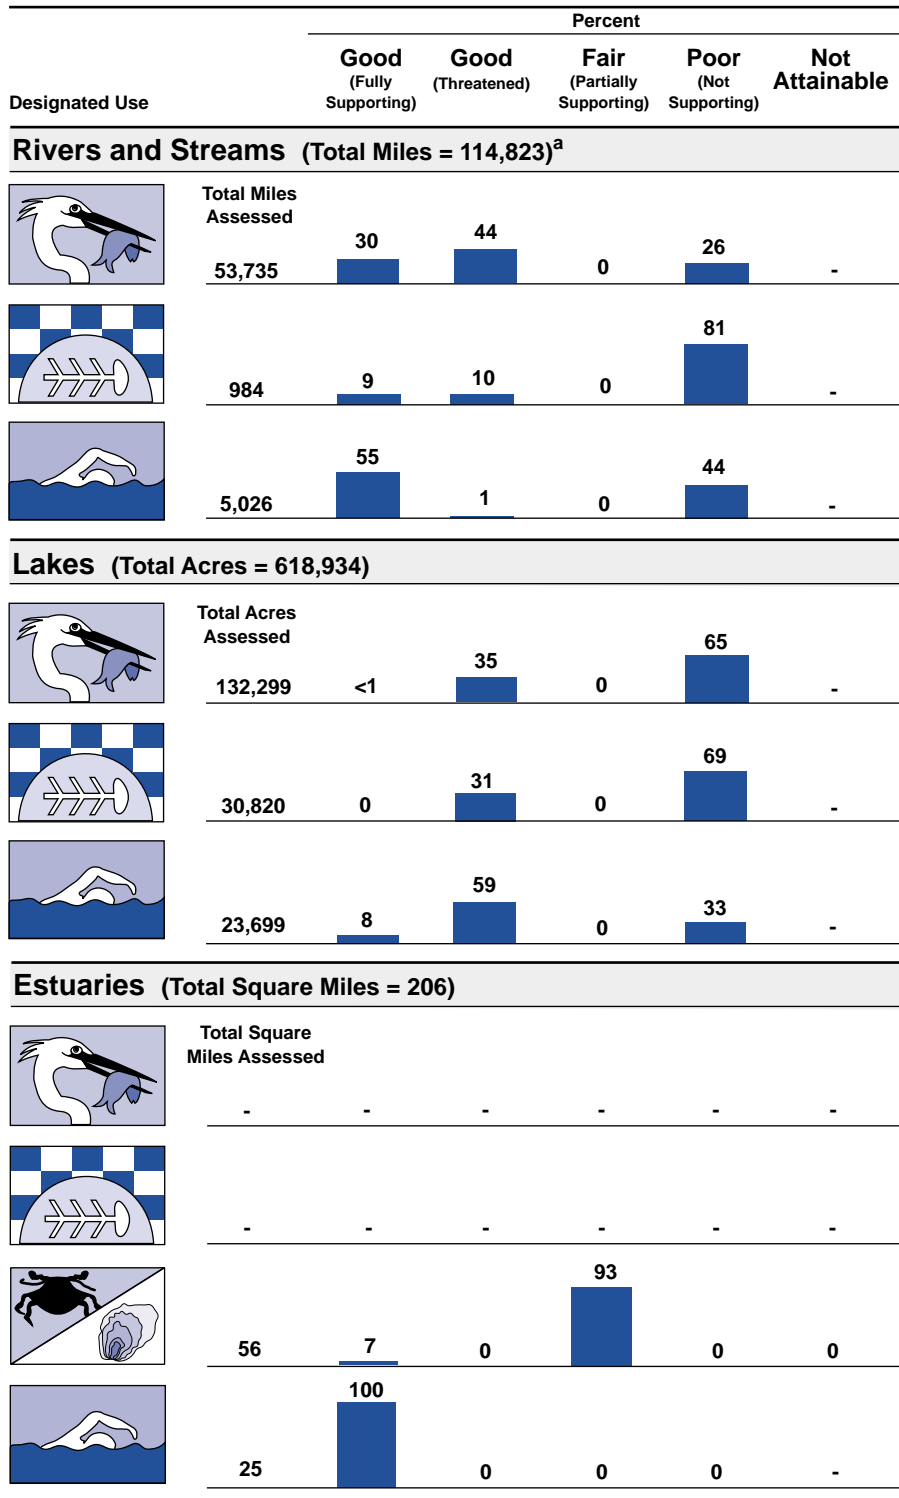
Percent

| Designated Use | | Good (Fully Supporting) | Good (Threatened) | Fair (Partially Supporting) | Poor (Not Supporting) | Not Attainable |
|---|---|---|---|---|---|---|

Rivers and Streams (Total Miles = 114,823)$^a$

| | Total Miles Assessed | | | | | |
|---|---|---|---|---|---|---|
| | 53,735 | 30 | 44 | 0 | 26 | - |
| | 984 | 9 | 10 | 0 | 81 | - |
| | 5,026 | 55 | 1 | 0 | 44 | - |

Lakes (Total Acres = 618,934)

| | Total Acres Assessed | | | | | |
|---|---|---|---|---|---|---|
| | 132,299 | <1 | 35 | 0 | 65 | - |
| | 30,820 | 0 | 31 | 0 | 69 | - |
| | 23,699 | 8 | 59 | 0 | 33 | - |

Estuaries (Total Square Miles = 206)

| | Total Square Miles Assessed | | | | | |
|---|---|---|---|---|---|---|
| | - | - | - | - | - | - |
| | - | - | - | - | - | - |
| | 56 | 7 | 0 | 93 | 0 | 0 |
| | 25 | 100 | 0 | 0 | 0 | - |